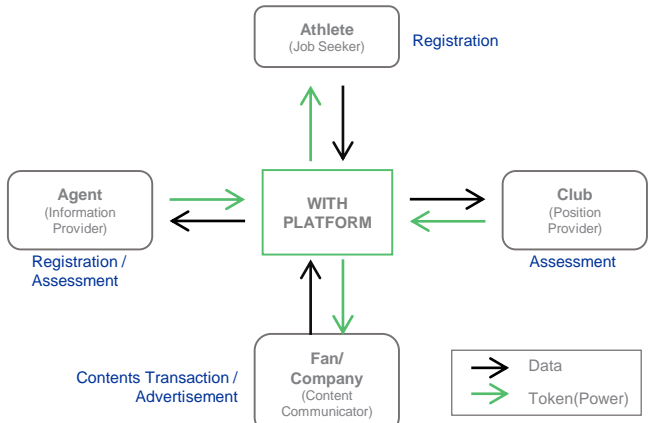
Athlete
(Job Seeker)

Registration

Agent
(Information Provider)

Registration / Assessment

WITH PLATFORM

Club
(Position Provider)

Assessment

Fan/ Company
(Content Communicator)

Contents Transaction / Advertisement

Data

Token(Power)